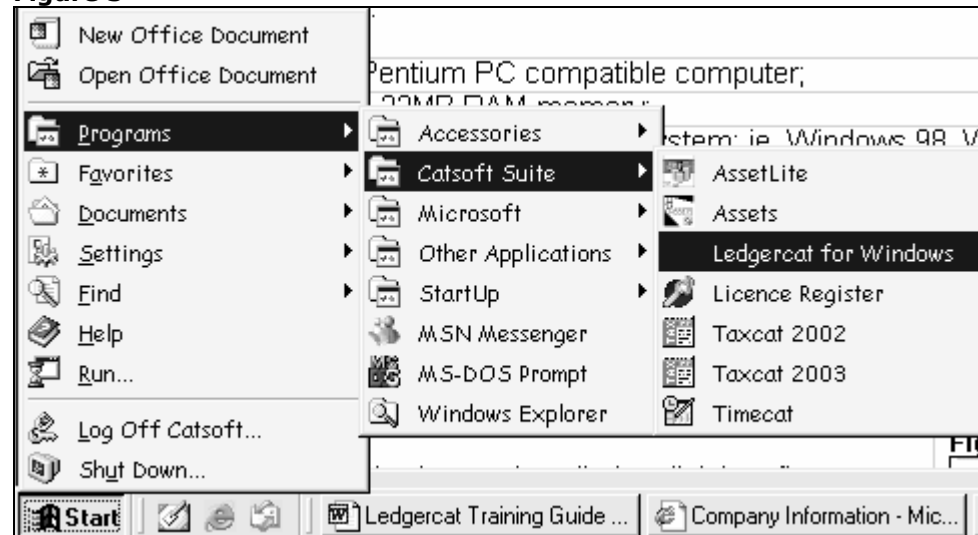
Figure

New Office Document
Open Office Document
Programs
Favorites
Documents
Settings
Find
Help
Run...
Log Off Catsoft...
Shut Down...

Accessories
Catsoft Suite
Microsoft
Other Applications
StartUp
MSN Messenger
MS-DOS Prompt
Windows Explorer

AssetLite
Assets
Ledgercat for Windows
Licence Register
Taxcat 2002
Taxcat 2003
Timecat

Pentium PC compatible computer;
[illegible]
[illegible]stem; ie. Windows 98, W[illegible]

Start
Ledgercat Training Guide ...
Company Information - Mic...